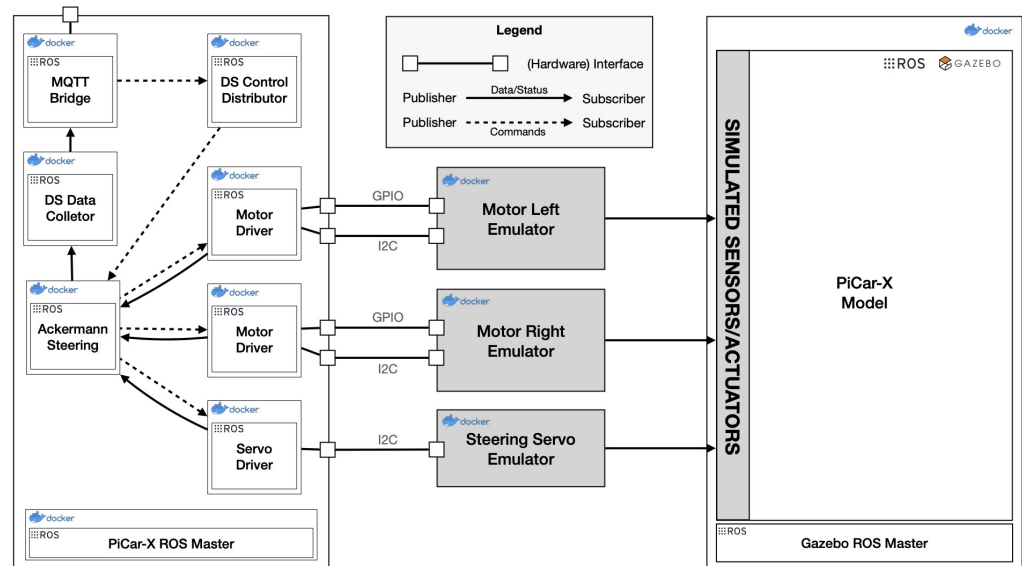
docker
ROS
MQTT Bridge

docker
ROS
DS Control Distributor

docker
ROS
DS Data Colletor

docker
ROS
Motor Driver

docker
ROS
Ackermann Steering

docker
ROS
Motor Driver

docker
ROS
Servo Driver

docker
ROS
PiCar-X ROS Master

Legend
(Hardware) Interface
Publisher Data/Status Subscriber
Publisher Commands Subscriber

GPIO
I2C
docker
Motor Left Emulator

GPIO
I2C
docker
Motor Right Emulator

I2C
docker
Steering Servo Emulator

docker
ROS GAZEBO
SIMULATED SENSORS/ACTUATORS
PiCar-X Model

ROS
Gazebo ROS Master